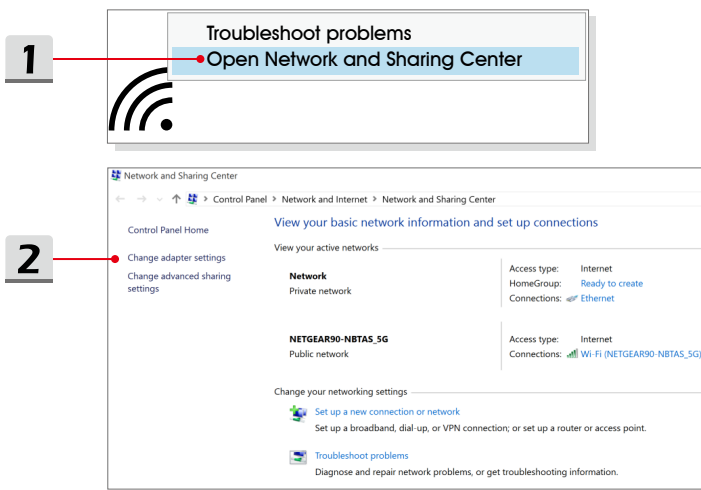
1

Troubleshoot problems
Open Network and Sharing Center

2

Network and Sharing Center

Control Panel > Network and Internet > Network and Sharing Center

Control Panel Home

Change adapter settings

Change advanced sharing settings

View your basic network information and set up connections

View your active networks

Network
Private network

Access type: Internet
HomeGroup: Ready to create
Connections: Ethernet

NETGEAR90-NBTAS_5G
Public network

Access type: Internet
Connections: Wi-Fi (NETGEAR90-NBTAS_5G)

Change your networking settings

Set up a new connection or network
Set up a broadband, dial-up, or VPN connection; or set up a router or access point.

Troubleshoot problems
Diagnose and repair network problems, or get troubleshooting information.